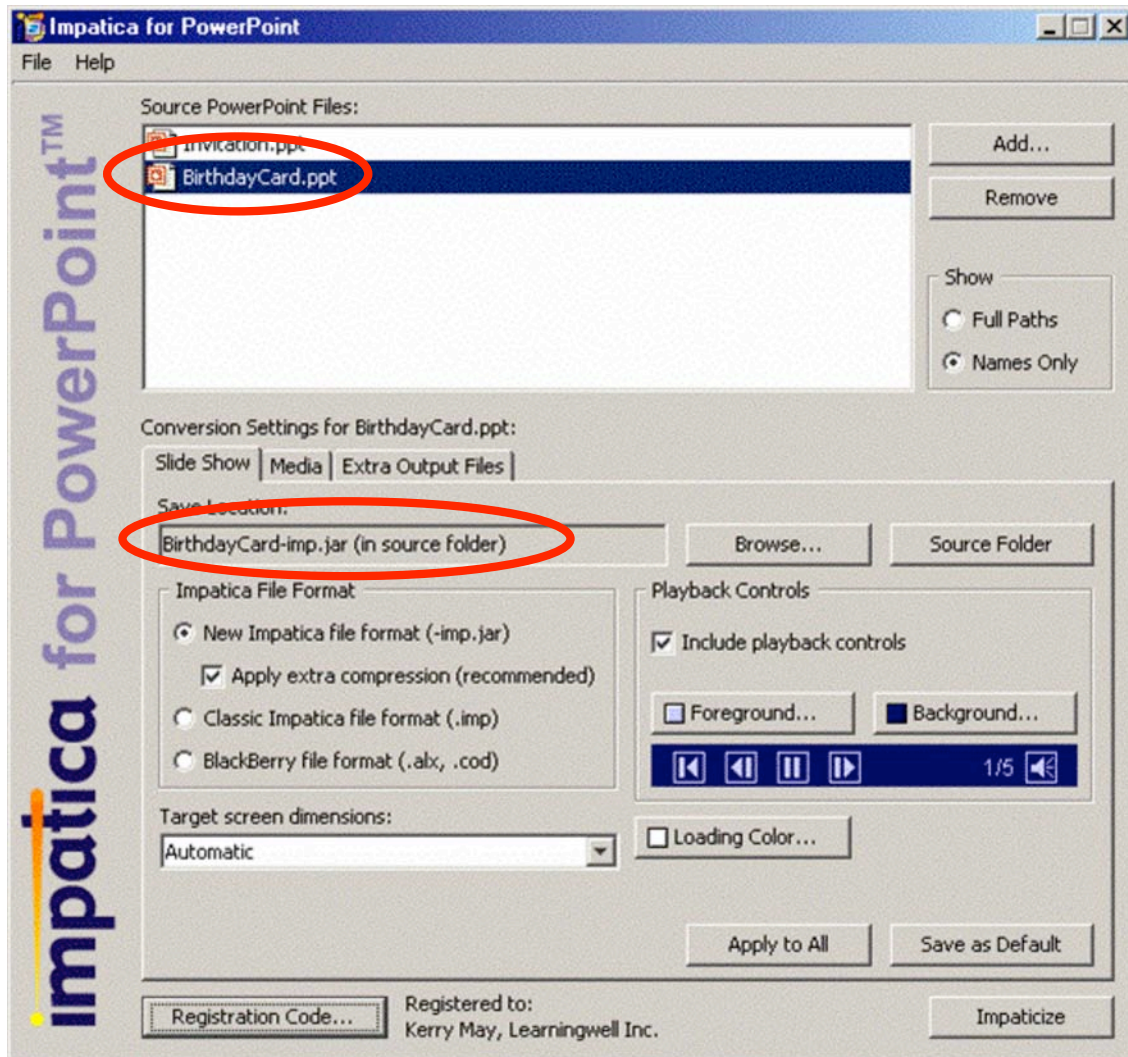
Impatica for PowerPoint

File Help

impatica for PowerPoint™

Source PowerPoint Files:

Invitation.ppt

BirthdayCard.ppt

Add...

Remove

Show

Full Paths

Names Only

Conversion Settings for BirthdayCard.ppt:

Slide Show | Media | Extra Output Files

Save Location:

BirthdayCard-imp.jar (in source folder)

Browse...

Source Folder

Impatica File Format

New Impatica file format (-imp.jar)

Apply extra compression (recommended)

Classic Impatica file format (.imp)

BlackBerry file format (.alx, .cod)

Playback Controls

Include playback controls

Foreground...

Background...

1/5

Target screen dimensions:

Automatic

Loading Color...

Apply to All

Save as Default

Registration Code...

Registered to:
Kerry May, Learningwell Inc.

Impaticize